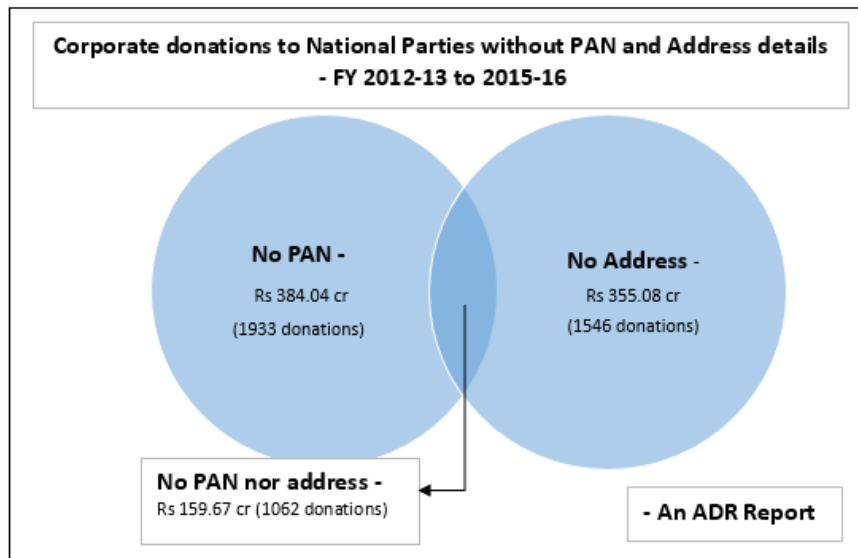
Corporate donations to National Parties without PAN and Address details - FY 2012-13 to 2015-16

No PAN -
Rs 384.04 cr
(1933 donations)

No Address -
Rs 355.08 cr
(1546 donations)

No PAN nor address -
Rs 159.67 cr (1062 donations)

- An ADR Report